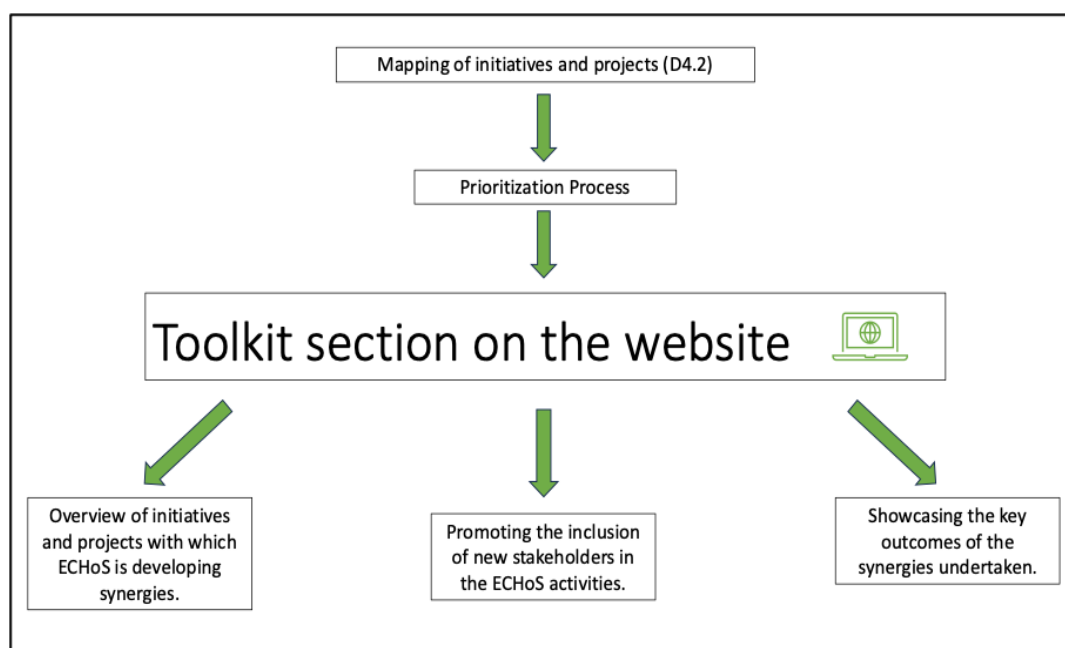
Mapping of initiatives and projects (D4.2)

Prioritization Process

Toolkit section on the website

Overview of initiatives and projects with which ECHoS is developing synergies.

Promoting the inclusion of new stakeholders in the ECHoS activities.

Showcasing the key outcomes of the synergies undertaken.